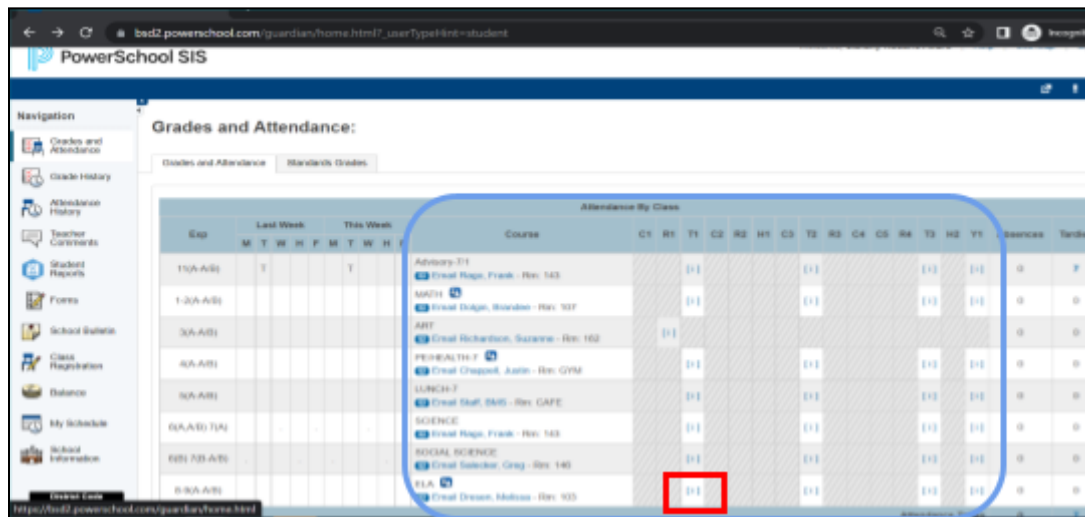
bsd2.powerschool.com/guardian/home.html?_userTypeHint=student

Incognito

PowerSchool SIS

Navigation

Grades and Attendance

Grade History

Attendance History

Teacher Comments

Student Reports

Forms

School Bulletin

Class Registration

Balance

My Schedule

School Information

District Code

https://bsd2.powerschool.com/guardian/home.html

Grades and Attendance:

Grades and Attendance | Standards Grades

Attendance By Class

| Exp | Last Week M T W H F | This Week M T W H F | Course | C1 | R1 | T1 | C2 | R2 | H1 | C3 | T2 | R3 | C4 | C5 | R4 | T3 | H2 | Y1 | Absences | Tardies |
|---|---|---|---|---|---|---|---|---|---|---|---|---|---|---|---|---|---|---|---|---|
| 1(A-A/B) | T | T | Advisory-7/1 Email Rago, Frank - Rm: 143 | | | [ i ] | | | | | [ i ] | | | | | [ i ] | | [ i ] | 0 | 2 |
| 1-2(A-A/B) | | | MATH Email Dolgin, Brandon - Rm: 107 | | | [ i ] | | | | | [ i ] | | | | | [ i ] | | [ i ] | 0 | 0 |
| 3(A-A/B) | | | ART Email Richardson, Suzanne - Rm: 162 | | [ i ] | | | | | | | | | | | | | | 0 | 0 |
| 4(A-A/B) | | | PE/HEALTH-7 Email Chappell, Justin - Rm: GYM | | | [ i ] | | | | | [ i ] | | | | | [ i ] | | [ i ] | 0 | 0 |
| 5(A-A/B) | | | LUNCH-7 Email Staff, BMS - Rm: CAFE | | | [ i ] | | | | | [ i ] | | | | | [ i ] | | [ i ] | 0 | 0 |
| 6(A,A/B) 7(A) | | | SCIENCE Email Rago, Frank - Rm: 143 | | | [ i ] | | | | | [ i ] | | | | | [ i ] | | [ i ] | 0 | 0 |
| 6(B) 7(B-A/B) | | | SOCIAL SCIENCE Email Selecker, Greg - Rm: 140 | | | [ i ] | | | | | [ i ] | | | | | [ i ] | | [ i ] | 0 | 0 |
| 8-9(A-A/B) | | | ELA Email Dresen, Melissa - Rm: 103 | | | [ i ] | | | | | [ i ] | | | | | [ i ] | | [ i ] | 0 | 0 |

Attendance